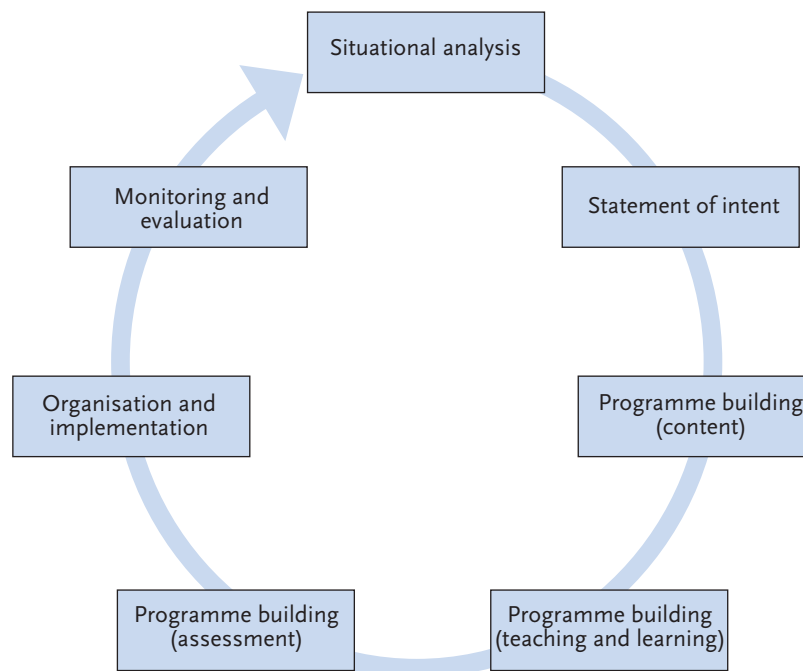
Situational analysis

Statement of intent

Programme building (content)

Programme building (teaching and learning)

Programme building (assessment)

Organisation and implementation

Monitoring and evaluation